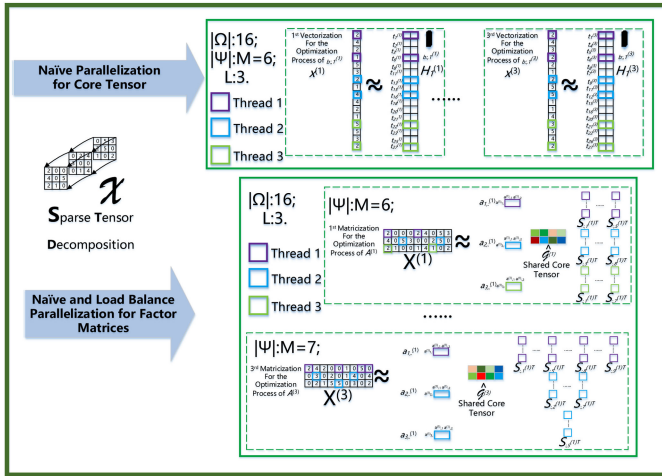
Naïve Parallelization for Core Tensor

|Ω|:16;
|Ψ|:M=6;
L:3.

Thread 1
Thread 2
Thread 3

1st Vectorization For the Optimization Process of $b_{r,r}^{(1)}$

$\mathcal{X}^{(1)}$ ≈ $H_r^{(1)}$

......

3rd Vectorization For the Optimization Process of $b_{r,r}^{(3)}$

$\mathcal{X}^{(3)}$ ≈ $H_r^{(3)}$

$\mathcal{X}$

Sparse Tensor

Decomposition

Naïve and Load Balance Parallelization for Factor Matrices

|Ω|:16;
L:3.

|Ψ|:M=6;

Thread 1
Thread 2
Thread 3

1st Matricization For the Optimization Process of $A^{(1)}$

$X^{(1)}$ ≈

Shared Core Tensor

......

|Ψ|:M=7;

3rd Matricization For the Optimization Process of $A^{(3)}$

$X^{(3)}$ ≈

Shared Core Tensor

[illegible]